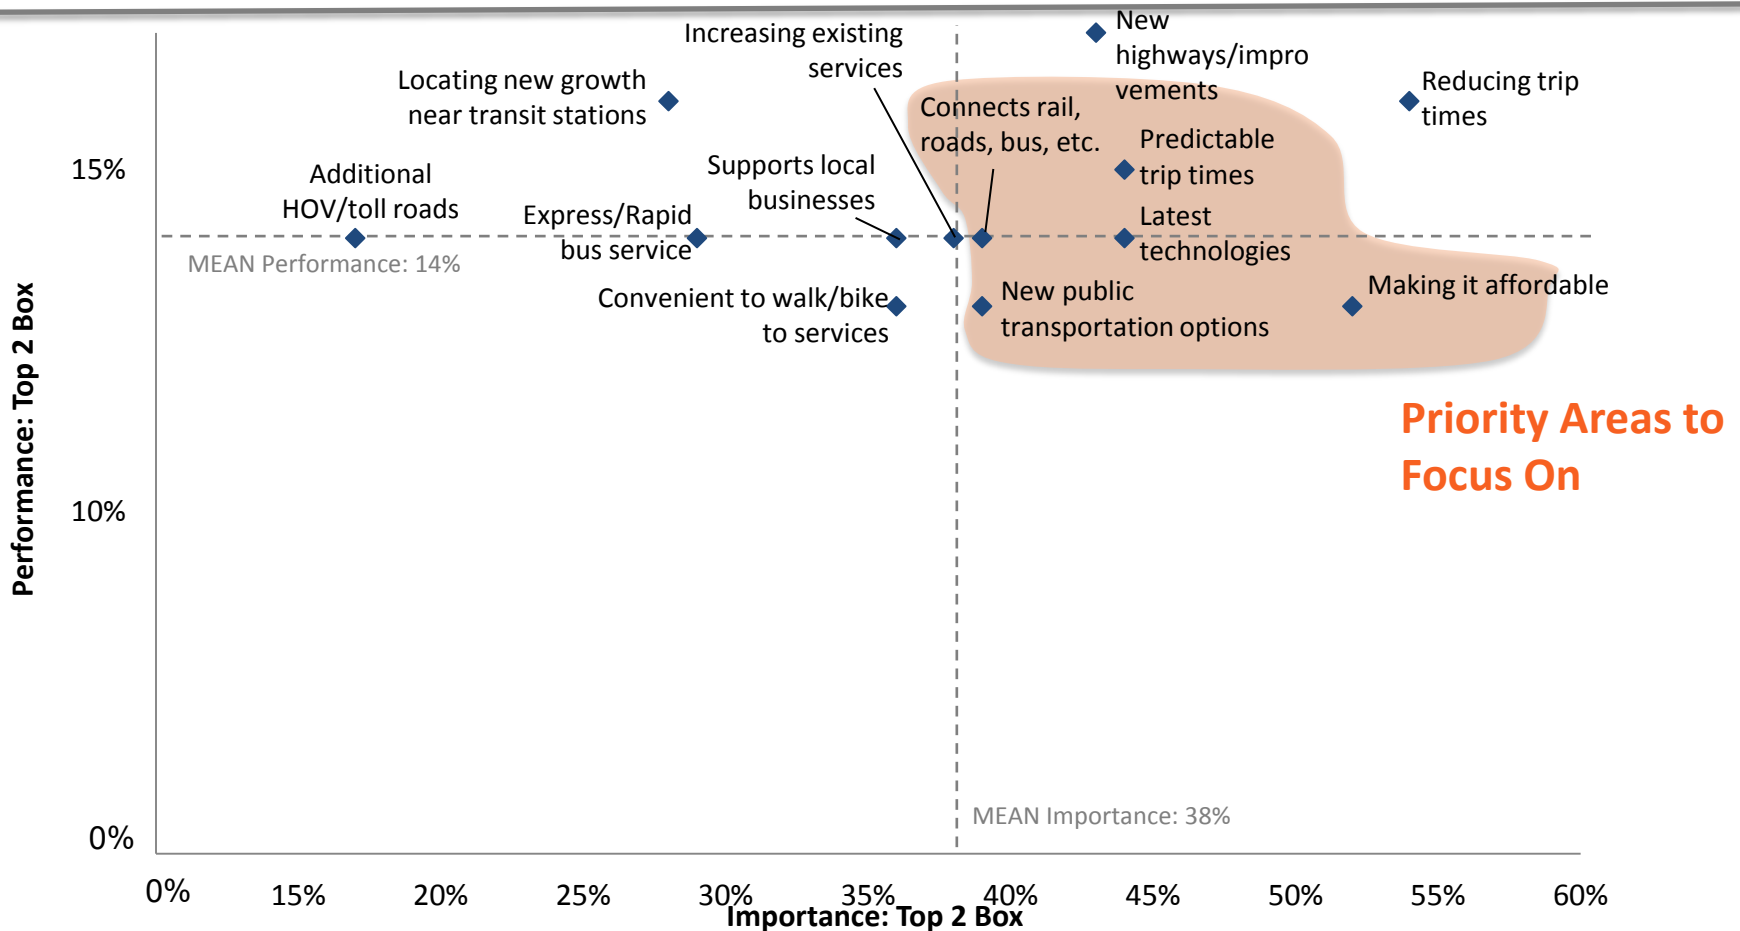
Performance: Top 2 Box

15%

10%

0%

New highways/improvements

Increasing existing services

Locating new growth near transit stations

Reducing trip times

Connects rail, roads, bus, etc.

Predictable trip times

Supports local businesses

Additional HOV/toll roads

Express/Rapid bus service

Latest technologies

MEAN Performance: 14%

Convenient to walk/bike to services

New public transportation options

Making it affordable

Priority Areas to Focus On

MEAN Importance: 38%

0%

15%

20%

25%

30%

35%

40%

45%

50%

55%

60%

Importance: Top 2 Box